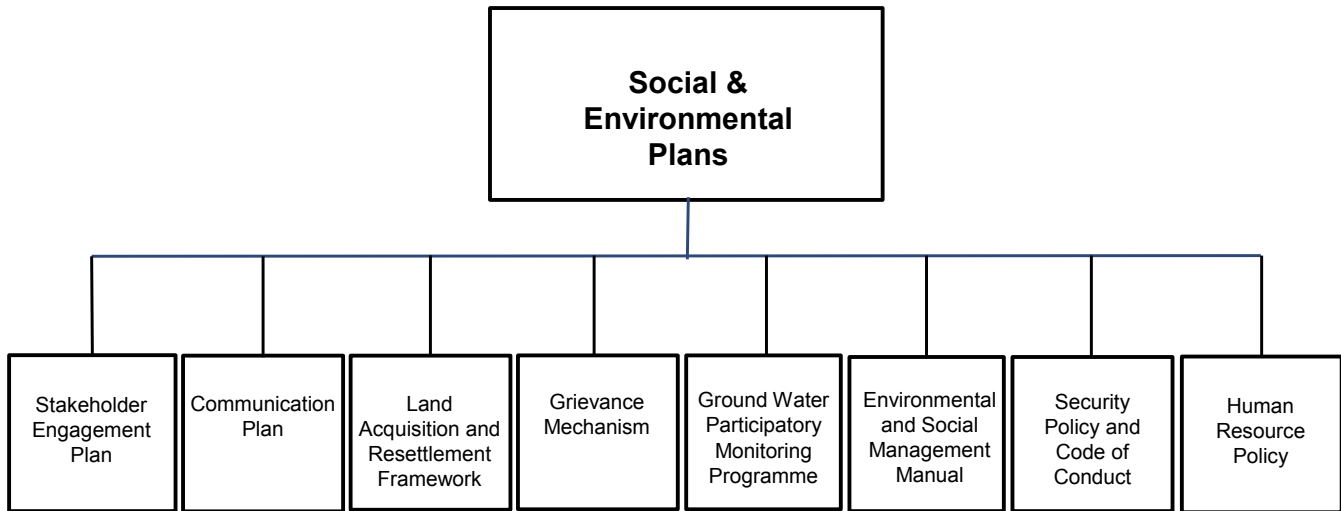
Social & Environmental Plans

Stakeholder Engagement Plan

Communication Plan

Land Acquisition and Resettlement Framework

Grievance Mechanism

Ground Water Participatory Monitoring Programme

Environmental and Social Management Manual

Security Policy and Code of Conduct

Human Resource Policy